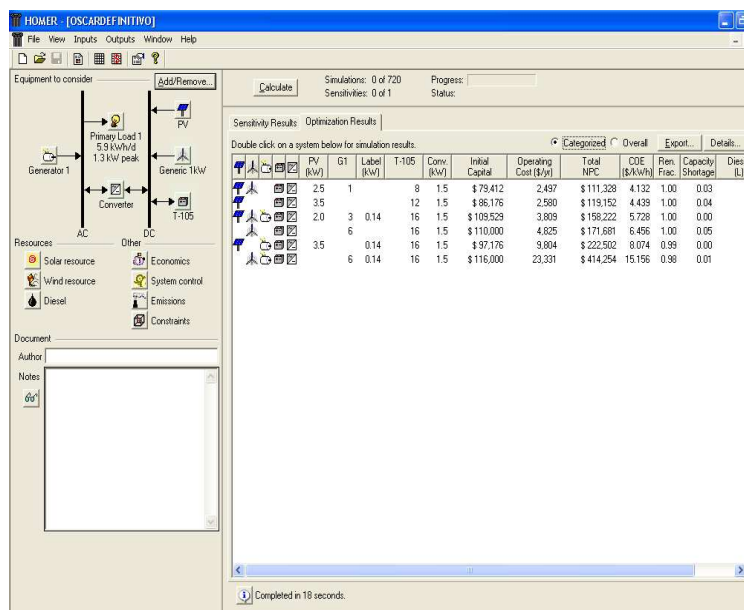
HOMER - [OSCARDEFINITIVO]

File View Inputs Outputs Window Help

Equipment to consider

Add/Remove...

Primary Load 1
5.9 kWh/d
1.3 kW peak

PV

Generator 1

Generic 1kW

Converter

T-105

AC

DC

Resources

Other

Solar resource

Economics

Wind resource

System control

Diesel

Emissions

Constraints

Document

Author

Notes

Calculate

Simulations: 0 of 720
Sensitivities: 0 of 1

Progress:
Status:

Sensitivity Results | Optimization Results

Double click on a system below for simulation results.

Categorized Overall

Export...

Details...

| PV (kW) | G1 | Label (kW) | T-105 | Conv. (kW) | Initial Capital | Operating Cost ($/yr) | Total NPC | COE ($/kWh) | Ren. Frac. | Capacity Shortage | Dies (L) |
|---|---|---|---|---|---|---|---|---|---|---|---|
| 2.5 | 1 | | 8 | 1.5 | $79,412 | 2,497 | $111,328 | 4.132 | 1.00 | 0.03 | |
| 3.5 | | | 12 | 1.5 | $86,176 | 2,580 | $119,152 | 4.439 | 1.00 | 0.04 | |
| 2.0 | 3 | 0.14 | 16 | 1.5 | $109,529 | 3,809 | $158,222 | 5.728 | 1.00 | 0.00 | |
| | 6 | | 16 | 1.5 | $110,000 | 4,825 | $171,681 | 6.456 | 1.00 | 0.05 | |
| 3.5 | | 0.14 | 16 | 1.5 | $97,176 | 9,804 | $222,502 | 8.074 | 0.99 | 0.00 | |
| | 6 | 0.14 | 16 | 1.5 | $116,000 | 23,331 | $414,254 | 15.156 | 0.98 | 0.01 | |

Completed in 18 seconds.